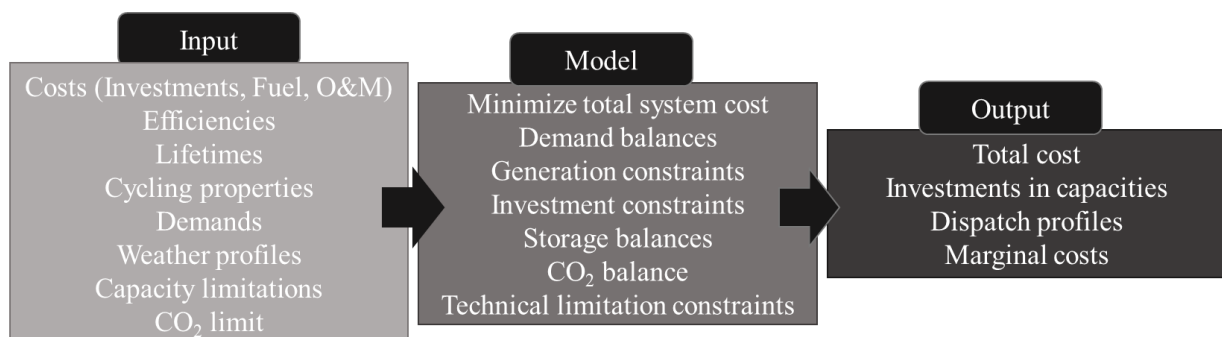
Input

Costs (Investments, Fuel, O&M)
Efficiencies
Lifetimes
Cycling properties
Demands
Weather profiles
Capacity limitations
$CO_2$ limit

Model

Minimize total system cost
Demand balances
Generation constraints
Investment constraints
Storage balances
$CO_2$ balance
Technical limitation constraints

Output

Total cost
Investments in capacities
Dispatch profiles
Marginal costs